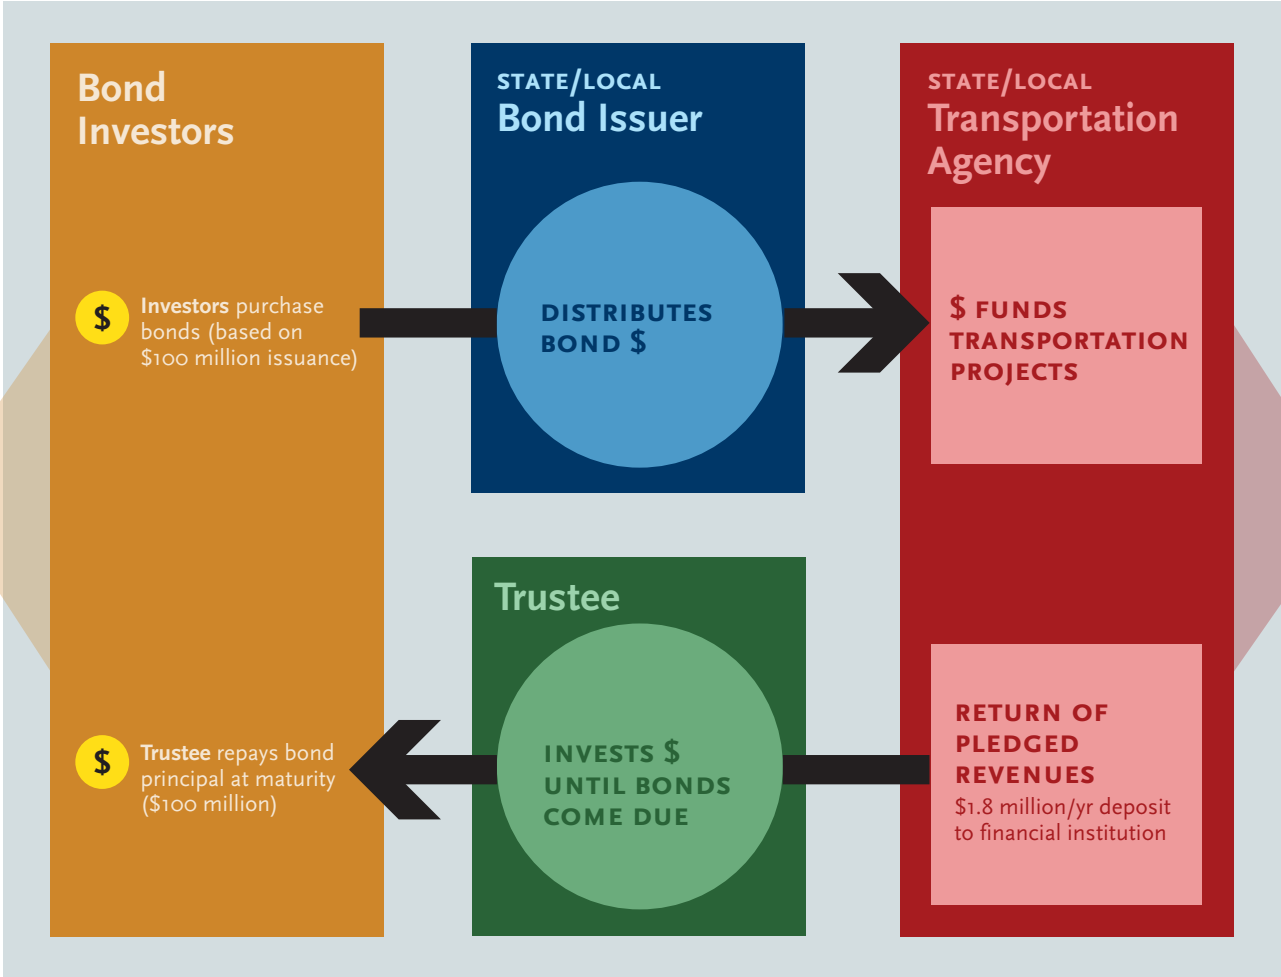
Bond Investors

$ Investors purchase bonds (based on \$100 million issuance)

$ Trustee repays bond principal at maturity (\$100 million)

STATE/LOCAL
Bond Issuer

DISTRIBUTES BOND $

STATE/LOCAL
Transportation Agency

$ FUNDS TRANSPORTATION PROJECTS

Trustee

INVESTS $ UNTIL BONDS COME DUE

RETURN OF PLEDGED REVENUES
\$1.8 million/yr deposit to financial institution